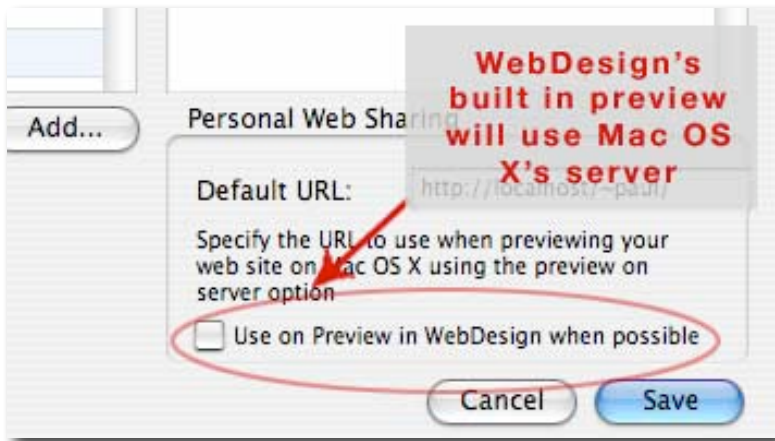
Add...

Personal Web Sharing

WebDesign's built in preview will use Mac OS X's server

Default URL:

http://localhost/~paul/

Specify the URL to use when previewing your web site on Mac OS X using the preview on server option

Use on Preview in WebDesign when possible

Cancel

Save